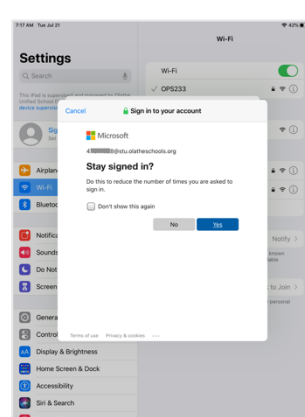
7:17 AM Tue Jul 21

42%

Settings

Search

This iPad is supervised and managed by Olathe Unified School D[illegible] device supervis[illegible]

Sig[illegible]

Airplan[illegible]

Wi-Fi

Bluetoo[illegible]

Notificat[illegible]

Sounds

Do Not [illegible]

Screen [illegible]

Genera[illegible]

Control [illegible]

Display & Brightness

Home Screen & Dock

Accessibility

Siri & Search

Wi-Fi

Wi-Fi

OPS233

Notify

known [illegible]

to Join

personal

Cancel

Sign in to your account

Microsoft

4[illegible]@stu.olatheschools.org

Stay signed in?

Do this to reduce the number of times you are asked to sign in.

Don't show this again

No

Yes

Terms of use

Privacy & cookies

...